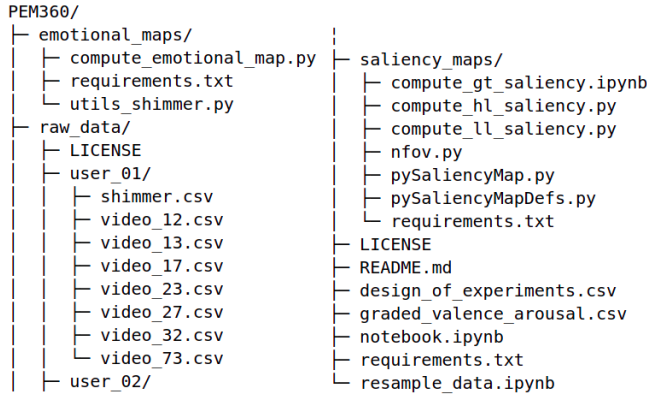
PEM360/
├ emotional_maps/
│ ├ compute_emotional_map.py
│ ├ requirements.txt
│ └ utils_shimmer.py
├ raw_data/
│ ├ LICENSE
│ ├ user_01/
│ │ ├ shimmer.csv
│ │ ├ video_12.csv
│ │ ├ video_13.csv
│ │ ├ video_17.csv
│ │ ├ video_23.csv
│ │ ├ video_27.csv
│ │ ├ video_32.csv
│ │ └ video_73.csv
│ ├ user_02/

├ saliency_maps/
│ ├ compute_gt_saliency.ipynb
│ ├ compute_hl_saliency.py
│ ├ compute_ll_saliency.py
│ ├ nfov.py
│ ├ pySaliencyMap.py
│ ├ pySaliencyMapDefs.py
│ └ requirements.txt
├ LICENSE
├ README.md
├ design_of_experiments.csv
├ graded_valence_arousal.csv
├ notebook.ipynb
├ requirements.txt
└ resample_data.ipynb